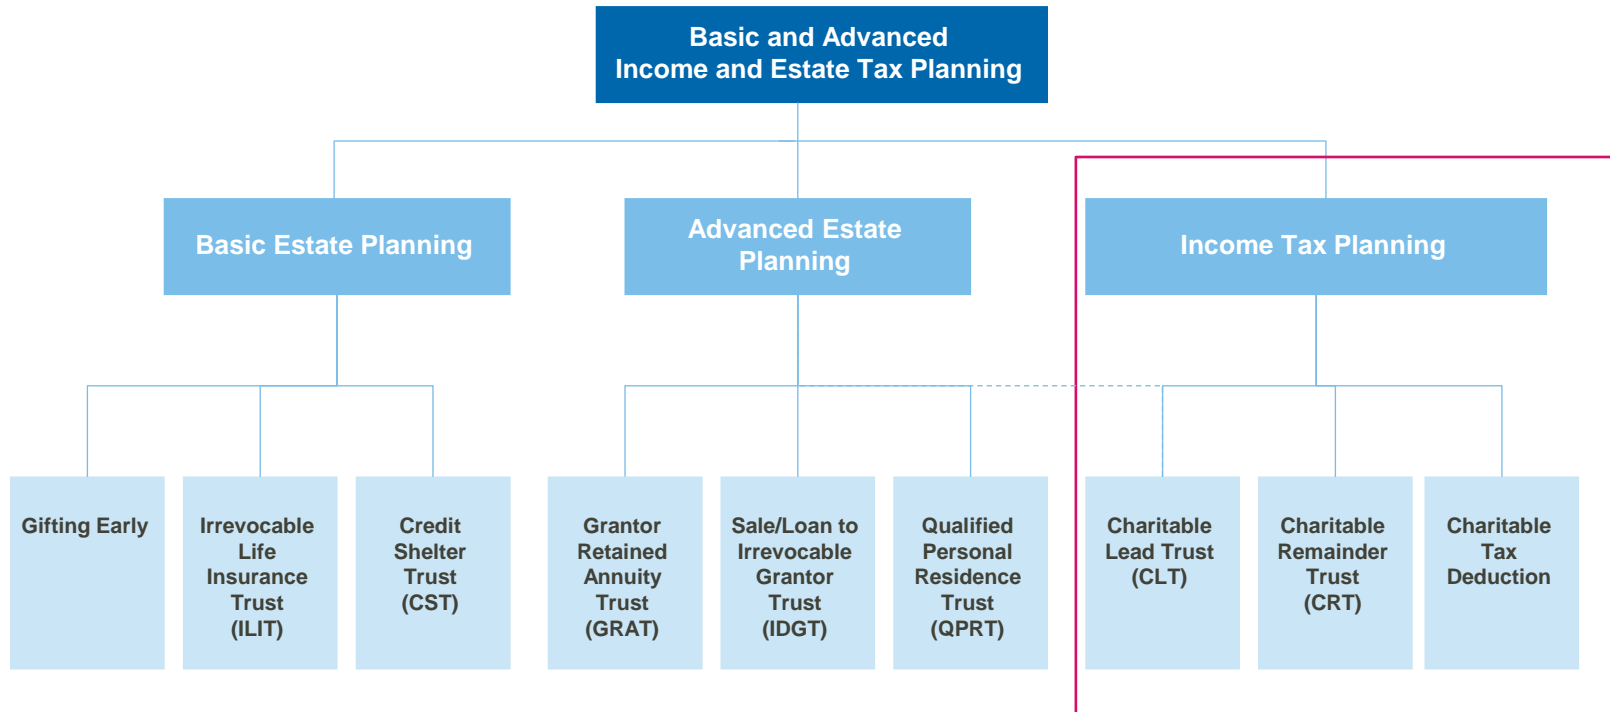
Basic and Advanced Income and Estate Tax Planning

Basic Estate Planning

Advanced Estate Planning

Income Tax Planning

Gifting Early

Irrevocable Life Insurance Trust (ILIT)

Credit Shelter Trust (CST)

Grantor Retained Annuity Trust (GRAT)

Sale/Loan to Irrevocable Grantor Trust (IDGT)

Qualified Personal Residence Trust (QPRT)

Charitable Lead Trust (CLT)

Charitable Remainder Trust (CRT)

Charitable Tax Deduction